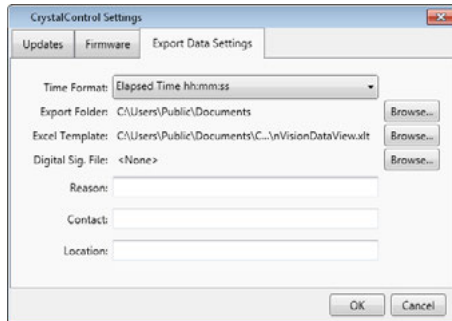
CrystalControl Settings

Updates | Firmware | Export Data Settings

Time Format: Elapsed Time hh:mm:ss

Export Folder: C:\Users\Public\Documents Browse...

Excel Template: C:\Users\Public\Documents\C...\nVisionDataView.xlt Browse...

Digital Sig. File: <None> Browse...

Reason:

Contact:

Location:

OK Cancel